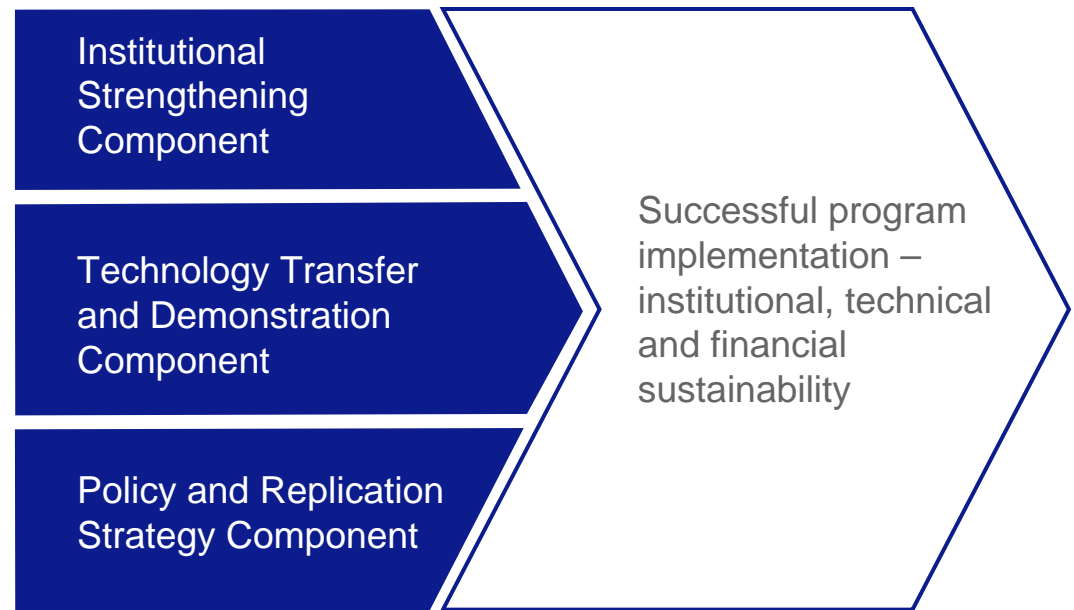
Institutional Strengthening Component

Technology Transfer and Demonstration Component

Policy and Replication Strategy Component

Successful program implementation – institutional, technical and financial sustainability